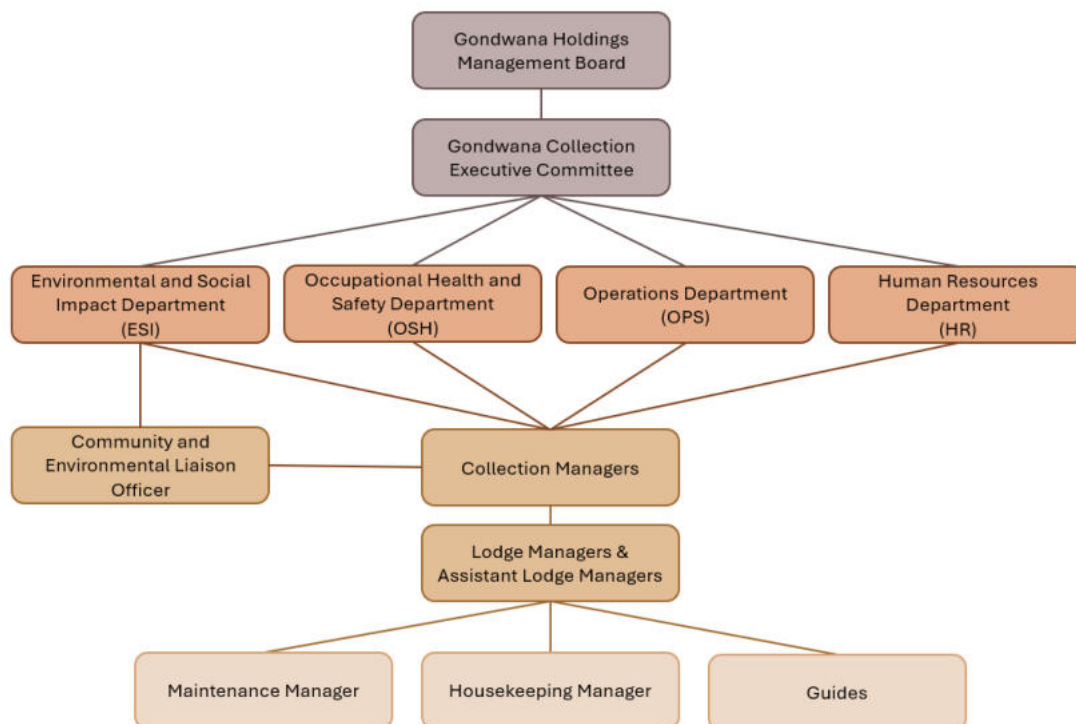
Gondwana Holdings Management Board

Gondwana Collection Executive Committee

Environmental and Social Impact Department (ESI)

Occupational Health and Safety Department (OSH)

Operations Department (OPS)

Human Resources Department (HR)

Community and Environmental Liaison Officer

Collection Managers

Lodge Managers & Assistant Lodge Managers

Maintenance Manager

Housekeeping Manager

Guides